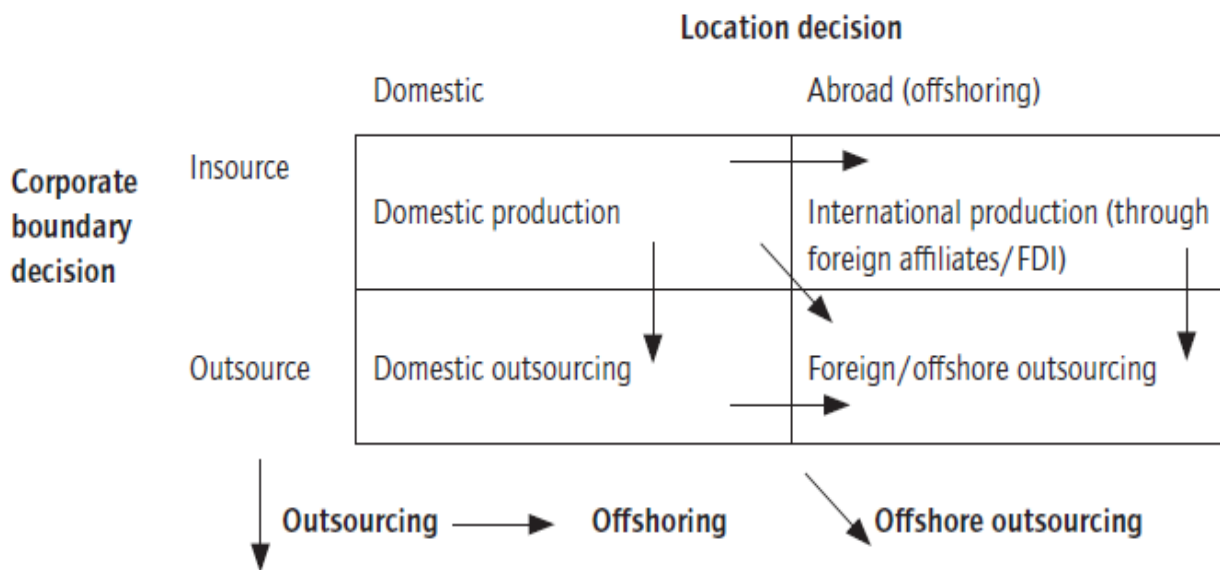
Location decision

| | Domestic | Abroad (offshoring) |
|---|---|---|
| Insource | Domestic production | International production (through foreign affiliates/FDI) |
| Outsource | Domestic outsourcing | Foreign/offshore outsourcing |

Corporate boundary decision

Outsourcing Offshoring Offshore outsourcing